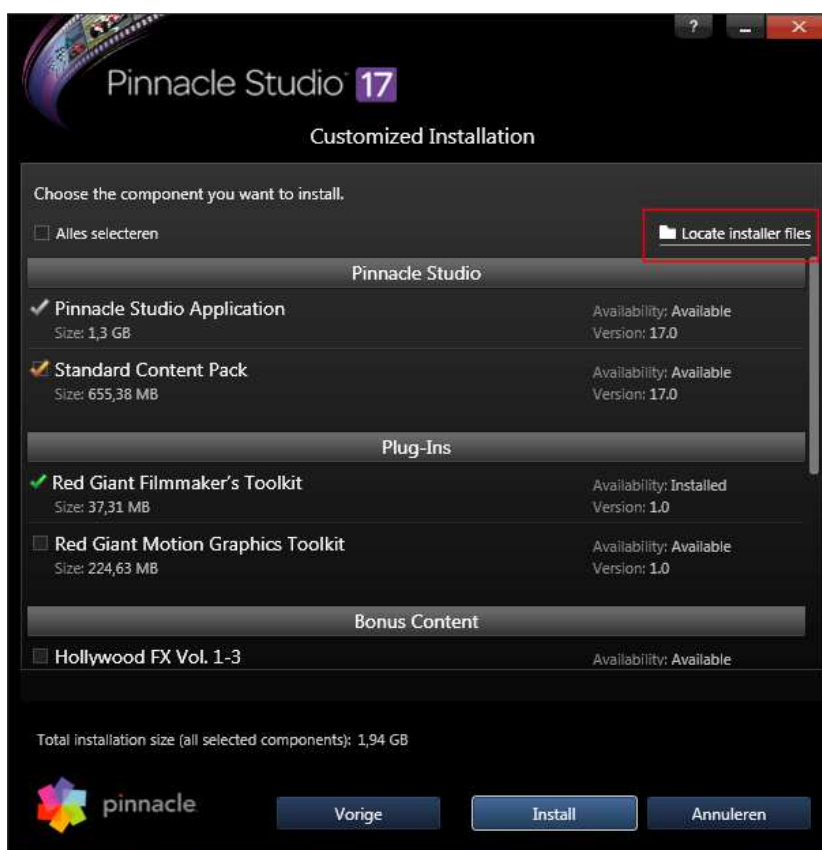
?

Pinnacle Studio 17

Customized Installation

Choose the component you want to install.

Alles selecteren

Locate installer files

Pinnacle Studio

Pinnacle Studio Application
Size: 1,3 GB
Availability: Available
Version: 17.0

Standard Content Pack
Size: 655,38 MB
Availability: Available
Version: 17.0

Plug-Ins

Red Giant Filmmaker's Toolkit
Size: 37,31 MB
Availability: Installed
Version: 1.0

Red Giant Motion Graphics Toolkit
Size: 224,63 MB
Availability: Available
Version: 1.0

Bonus Content

Hollywood FX Vol. 1-3
Availability: Available

Total installation size (all selected components): 1,94 GB

pinnacle

Vorige

Install

Annuleren